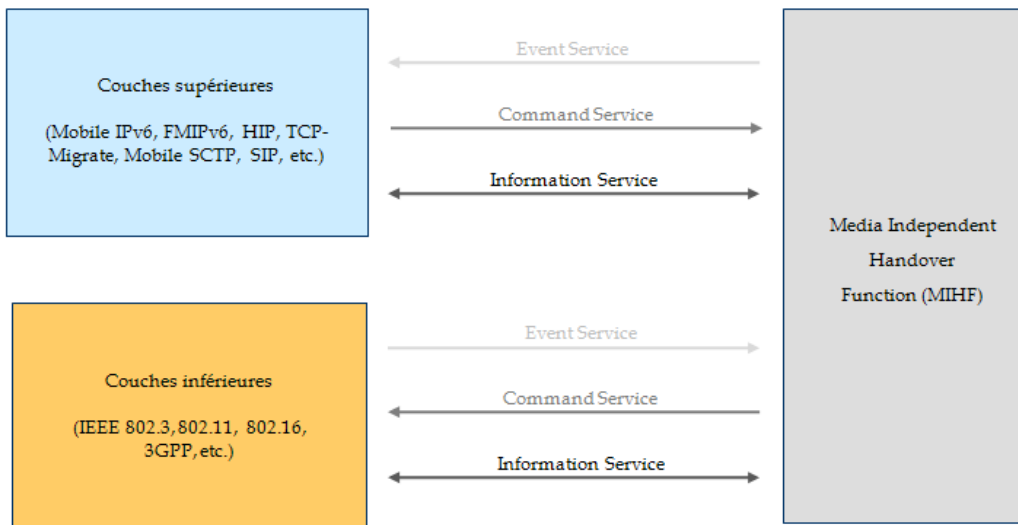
Couches supérieures

(Mobile IPv6, FMIPv6, HIP, TCP-Migrate, Mobile SCTP, SIP, etc.)

Event Service

Command Service

Information Service

Media Independent Handover Function (MIHF)

Couches inférieures

(IEEE 802.3, 802.11, 802.16, 3GPP, etc.)

Event Service

Command Service

Information Service